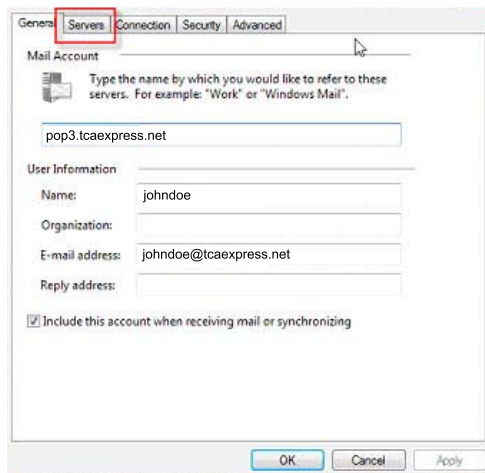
General Servers Connection Security Advanced

Mail Account

Type the name by which you would like to refer to these servers. For example: "Work" or "Windows Mail".

pop3.tcaexpress.net

User Information

Name: johndoe

Organization:

E-mail address: johndoe@tcaexpress.net

Reply address:

Include this account when receiving mail or synchronizing

OK Cancel Apply